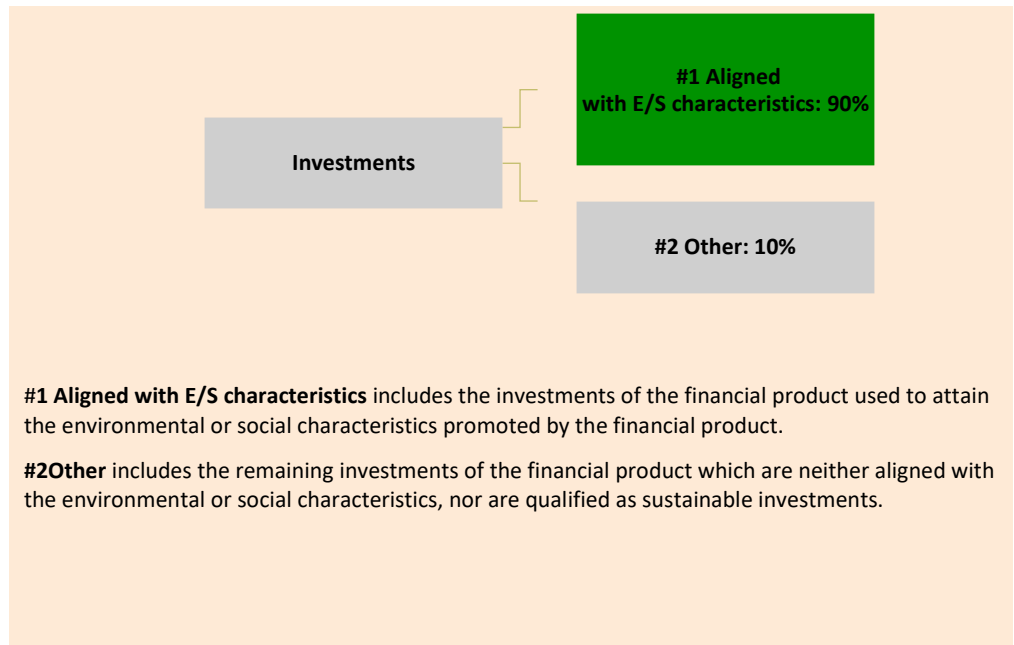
Investments

#1 Aligned with E/S characteristics: 90%

#2 Other: 10%

#1 Aligned with E/S characteristics includes the investments of the financial product used to attain the environmental or social characteristics promoted by the financial product.

#2Other includes the remaining investments of the financial product which are neither aligned with the environmental or social characteristics, nor are qualified as sustainable investments.